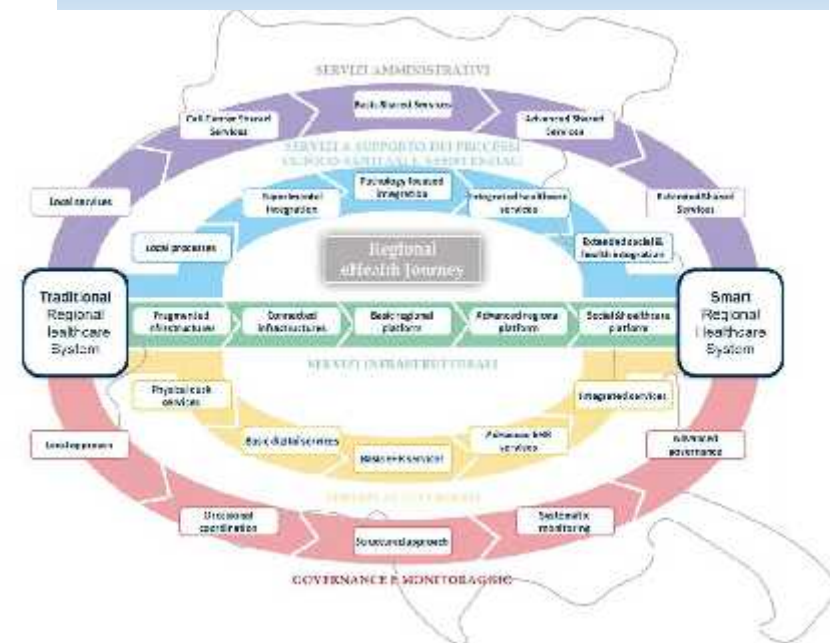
SERVIZI AMMINISTRATIVI

Call Center Shared Services

Basic Shared Services

Advanced Shared Services

SERVIZI A SUPPORTO DEI PROCESSI SOCIO-SANITARI E ASSISTENZIALI

Local services

Departmental Integration

Technology focused integration

Integrated healthcare services

Extended Shared Services

Local processes

Regional eHealth Journey

Extended social & health integration

Traditional Regional healthcare System

Fragmented infrastructures

Connected infrastructures

Basic regional platform

Advanced regional platform

Social & healthcare platform

Smart Regional Healthcare System

SERVIZI INFRASTRUTTURALI

Physical desk services

Integrated services

Local approach

Basic digital services

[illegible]

Advanced EHR services

Advanced governance

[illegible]

Occasional coordination

Structured approach

Systematic monitoring

GOVERNANCE E MONITORAGGIO